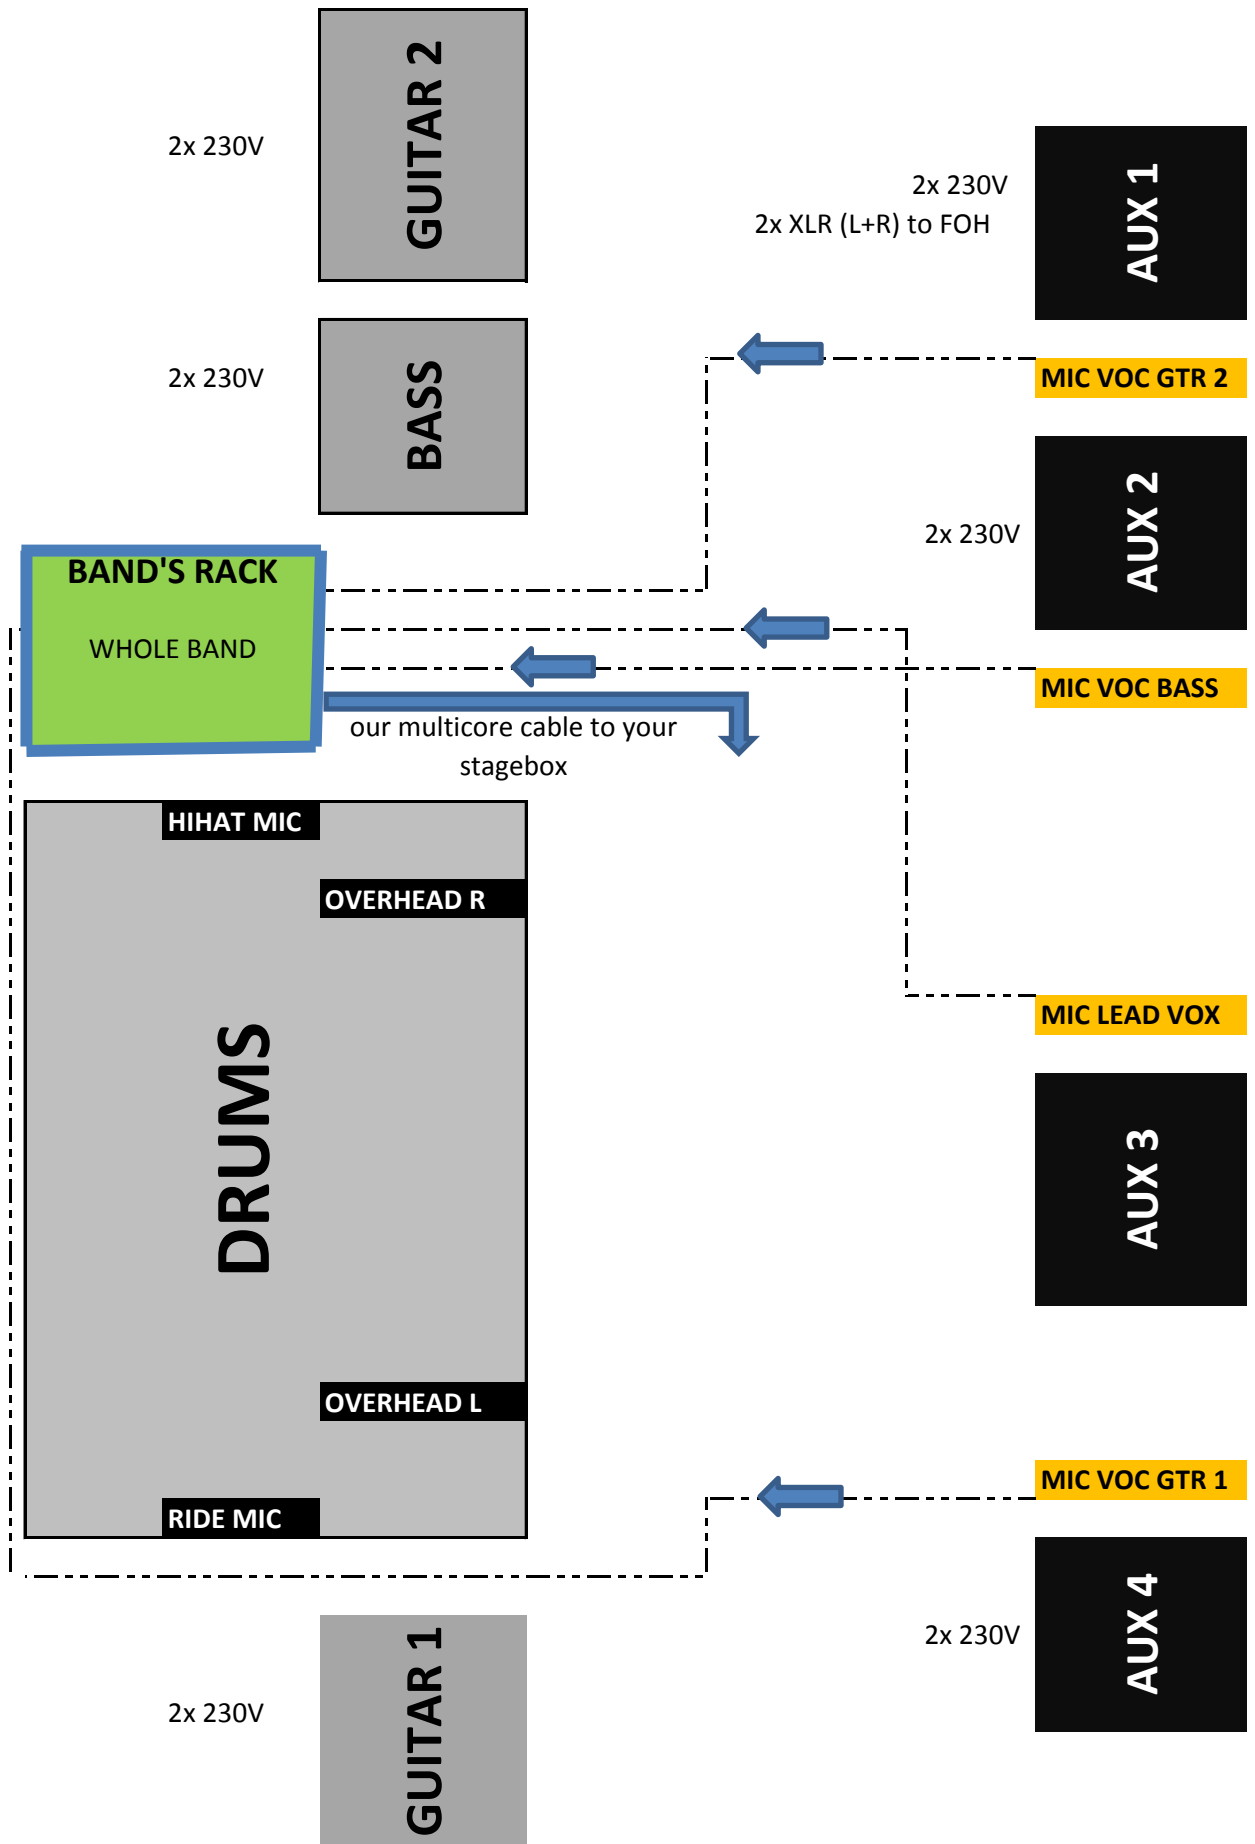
2x 230V

GUITAR 2

2x 230V
2x XLR (L+R) to FOH

AUX 1

2x 230V

BASS

MIC VOC GTR 2

2x 230V

AUX 2

BAND'S RACK

WHOLE BAND

MIC VOC BASS

our multicore cable to your stagebox

HIHAT MIC

OVERHEAD R

DRUMS

MIC LEAD VOX

AUX 3

OVERHEAD L

RIDE MIC

MIC VOC GTR 1

2x 230V

AUX 4

2x 230V

GUITAR 1